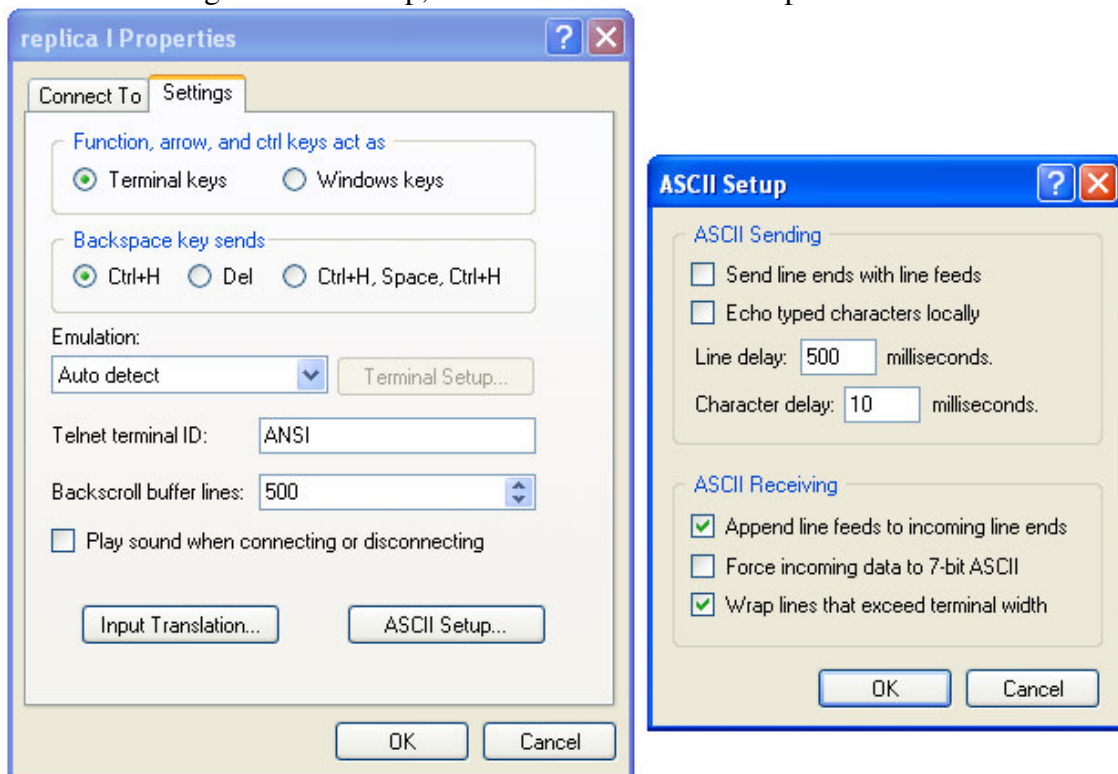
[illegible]

replica I Properties

Connect To | Settings

Function, arrow, and ctrl keys act as
Terminal keys
Windows keys

Backspace key sends
Ctrl+H
Del
Ctrl+H, Space, Ctrl+H

Emulation:
Auto detect
Terminal Setup...

Telnet terminal ID: ANSI

Backscroll buffer lines: 500

Play sound when connecting or disconnecting

Input Translation...
ASCII Setup...

OK
Cancel

ASCII Setup

ASCII Sending
Send line ends with line feeds
Echo typed characters locally
Line delay: 500 milliseconds.
Character delay: 10 milliseconds.

ASCII Receiving
Append line feeds to incoming line ends
Force incoming data to 7-bit ASCII
Wrap lines that exceed terminal width

OK
Cancel